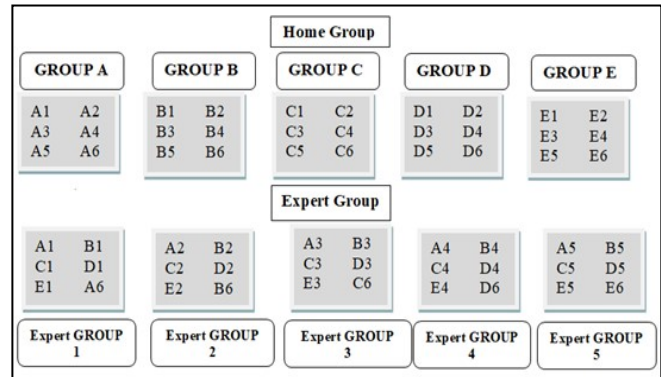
Home Group

GROUP A

A1 A2
A3 A4
A5 A6

GROUP B

B1 B2
B3 B4
B5 B6

GROUP C

C1 C2
C3 C4
C5 C6

GROUP D

D1 D2
D3 D4
D5 D6

GROUP E

E1 E2
E3 E4
E5 E6

Expert Group

A1 B1
C1 D1
E1 A6

Expert GROUP 1

A2 B2
C2 D2
E2 B6

Expert GROUP 2

A3 B3
C3 D3
E3 C6

Expert GROUP 3

A4 B4
C4 D4
E4 D6

Expert GROUP 4

A5 B5
C5 D5
E5 E6

Expert GROUP 5